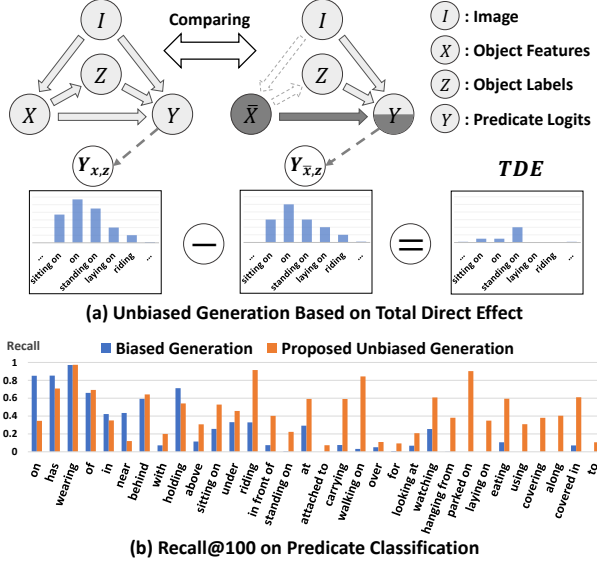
$I$ Comparing $I$ $I$ : Image

$Z$ $Z$ $X$ : Object Features

$X$ $Y$ $\bar{X}$ $Y$ $Z$ : Object Labels

$Y$ : Predicate Logits

$Y_{x,z}$ $Y_{\bar{x},z}$ $TDE$

... sitting on standing on laying on riding ...

... sitting on standing on laying on riding ...

... sitting on standing on laying on riding ...

(a) Unbiased Generation Based on Total Direct Effect

Recall Biased Generation Proposed Unbiased Generation

1
0.8
0.6
0.4
0.2
0

on has wearing of in near behind with holding above sitting on under riding in front of standing on at attached to carrying walking on over for looking at watching hanging from parked on laying on eating using covering along covered in to

(b) Recall@100 on Predicate Classification